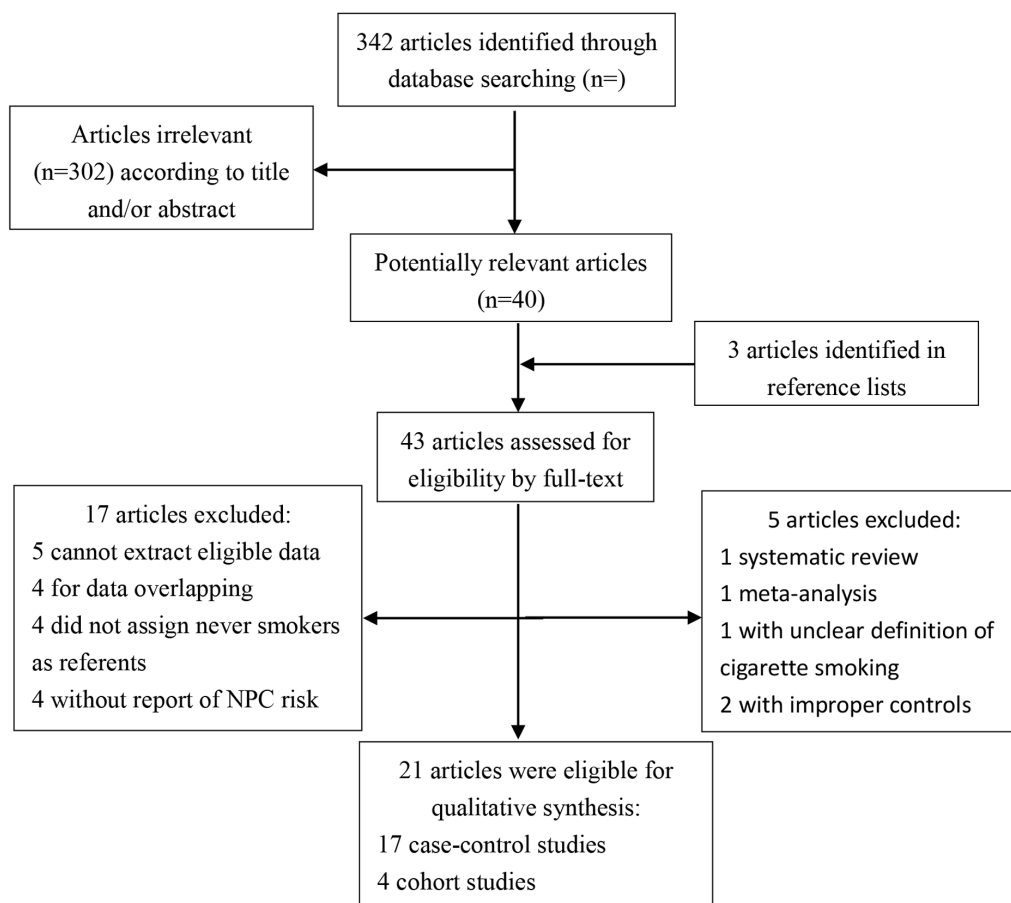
342 articles identified through database searching (n=)

Articles irrelevant (n=302) according to title and/or abstract

Potentially relevant articles (n=40)

3 articles identified in reference lists

43 articles assessed for eligibility by full-text

17 articles excluded:
5 cannot extract eligible data
4 for data overlapping
4 did not assign never smokers as referents
4 without report of NPC risk

5 articles excluded:
1 systematic review
1 meta-analysis
1 with unclear definition of cigarette smoking
2 with improper controls

21 articles were eligible for qualitative synthesis:
17 case-control studies
4 cohort studies